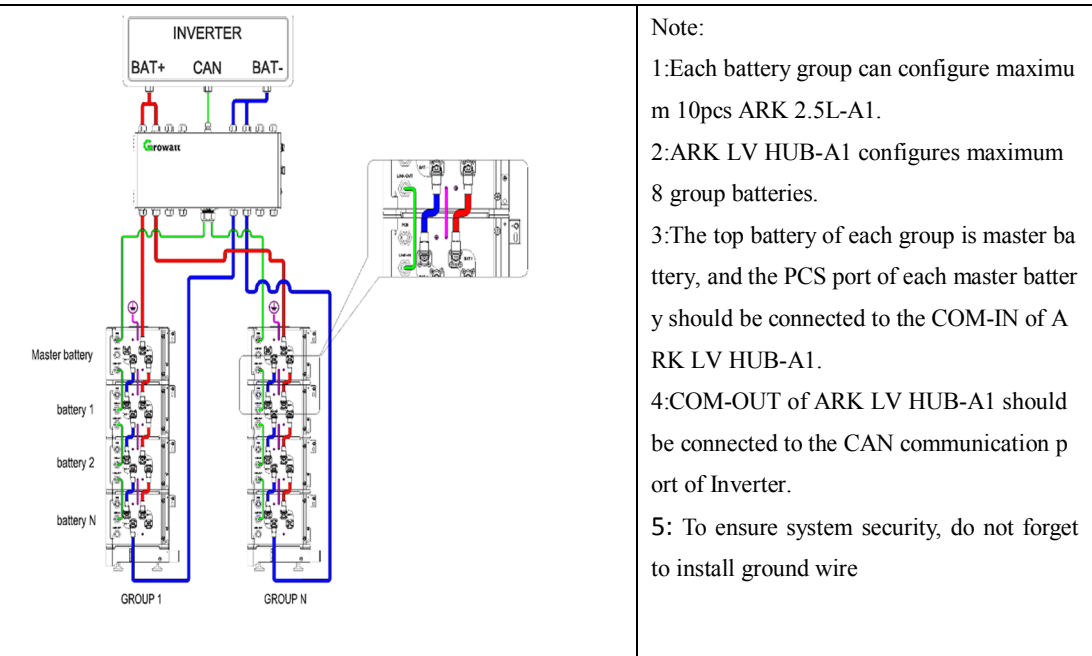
INVERTER
BAT+ CAN BAT-

Growatt

Master battery
battery 1
battery 2
battery N

GROUP 1
GROUP N

Note:

1:Each battery group can configure maximum 10pcs ARK 2.5L-A1.

2:ARK LV HUB-A1 configures maximum 8 group batteries.

3:The top battery of each group is master battery, and the PCS port of each master battery should be connected to the COM-IN of ARK LV HUB-A1.

4:COM-OUT of ARK LV HUB-A1 should be connected to the CAN communication port of Inverter.

5: To ensure system security, do not forget to install ground wire